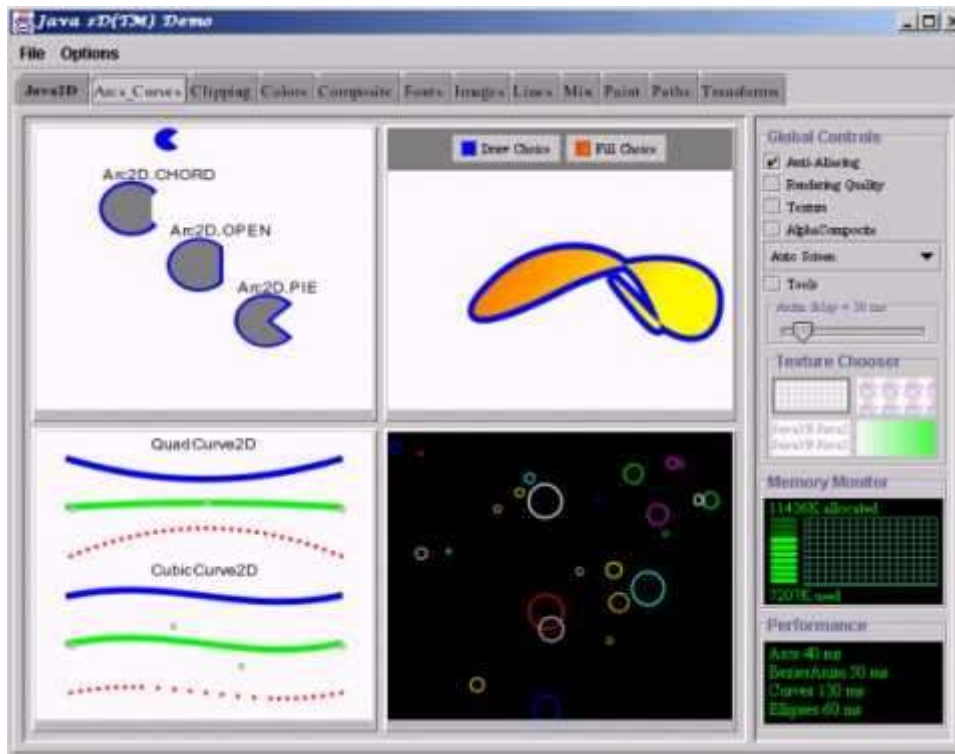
Java 2D(TM) Demo

File Options

Java2D | Arcs_Curves | Clipping | Colors | Composite | Fonts | Images | Lines | Mix | Paint | Paths | Transform

Arc2D.CHORD
Arc2D.OPEN
Arc2D.PIE

Draw Choice | Fill Choice

QuadCurve2D
CubicCurve2D

Global Controls
Anti-Aliasing
Rendering Quality
Texture
AlphaComposite
Auto Screen
Tools
Anim Sleep = 30 ms

Texture Chooser
Java2D Java2D
Java2D Java2D

Memory Monitor
11436K allocated
7207K used

Performance
Arcs 40 ms
BezierAnim 30 ms
Curves 130 ms
Ellipses 60 ms